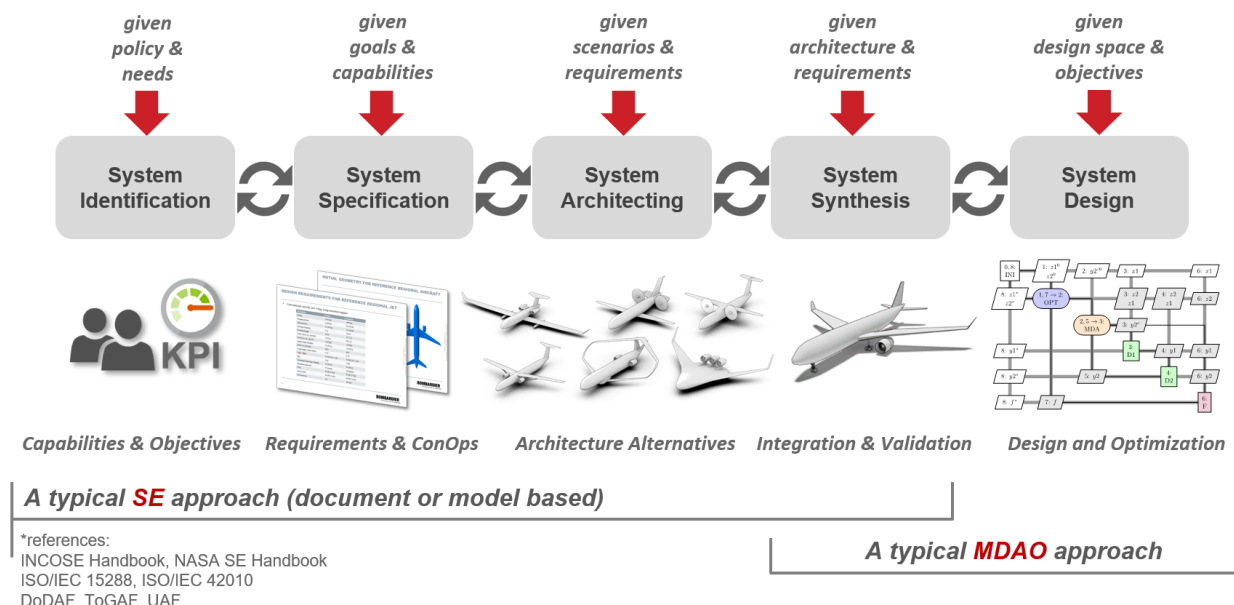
given policy & needs

given goals & capabilities

given scenarios & requirements

given architecture & requirements

given design space & objectives

System Identification

System Specification

System Architecting

System Synthesis

System Design

KPI

DESIGN REQUIREMENTS FOR REFERENCE REGIONAL JET

INITIAL GEOMETRY FOR REFERENCE REGIONAL AIRCRAFT

BOMBARDIER

BOMBARDIER

0, 8: INI

1: $z^0$ $x^0$

2: $y_2^{t,0}$

3: $x_1$

6: $x_1$

8: $x_1^*$ $z^*$

1, 7 → 2: OPT

3: $z_1$ $x_1$

4: $z_2$ $x_1$

6: $z_2$

2, 5 → 3: MDA

3: $y_2^t$

8: $y_1^*$

3: D1

4: $y_1$

6: $y_1$

8: $y_2^*$

5: $y_2$

4: D2

6: $y_2$

8: $f^*$

7: $f$

6: F

Capabilities & Objectives

Requirements & ConOps

Architecture Alternatives

Integration & Validation

Design and Optimization

A typical SE approach (document or model based)

*references:
INCOSE Handbook, NASA SE Handbook
ISO/IEC 15288, ISO/IEC 42010
DoDAF, ToGAF, UAF

A typical MDAO approach